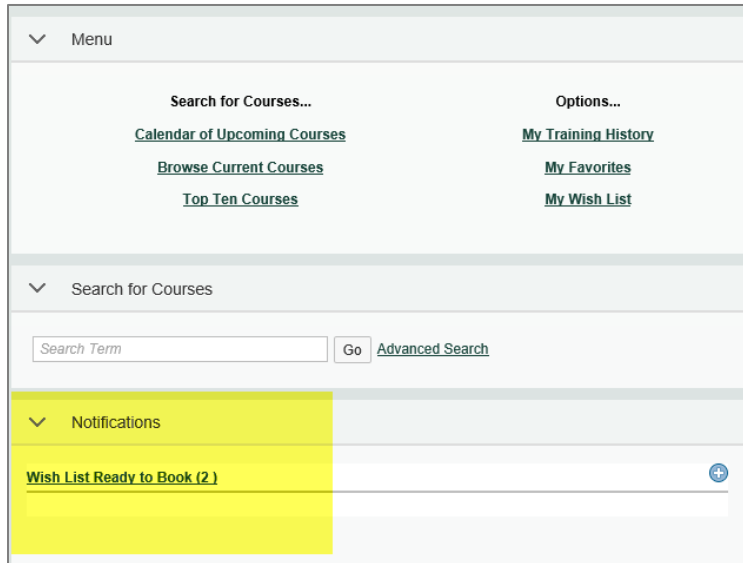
Menu

Search for Courses...
Calendar of Upcoming Courses
Browse Current Courses
Top Ten Courses

Options...
My Training History
My Favorites
My Wish List

Search for Courses

Search Term
Go
Advanced Search

Notifications

Wish List Ready to Book (2 )